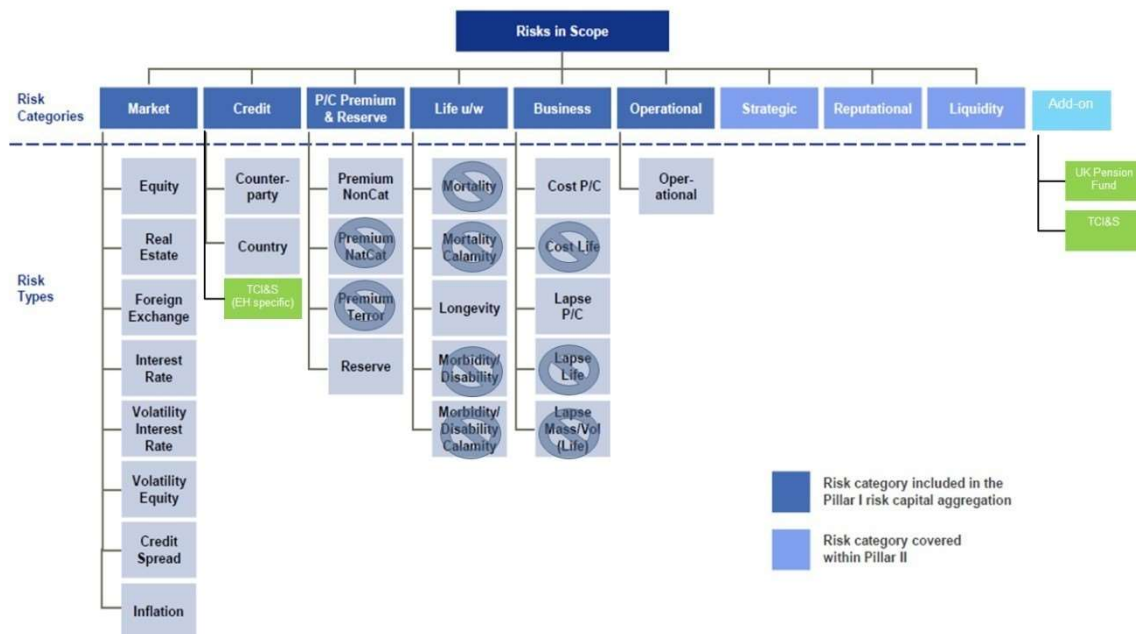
Risks in Scope

Risk Categories

Market
Credit
P/C Premium & Reserve
Life u/w
Business
Operational
Strategic
Reputational
Liquidity
Add-on

Risk Types

Equity
Real Estate
Foreign Exchange
Interest Rate
Volatility Interest Rate
Volatility Equity
Credit Spread
Inflation

Counter-party
Country
TCI&S (EH specific)

Premium NonCat
Premium NatCat
Premium Terror
Reserve

Mortality
Mortality Calamity
Longevity
Morbidity/ Disability
Morbidity/ Disability Calamity

Cost P/C
Cost Life
Lapse P/C
Lapse Life
Lapse Mass/Vol (Life)

Oper-ational

UK Pension Fund
TCI&S

Risk category included in the Pillar I risk capital aggregation

Risk category covered within Pillar II